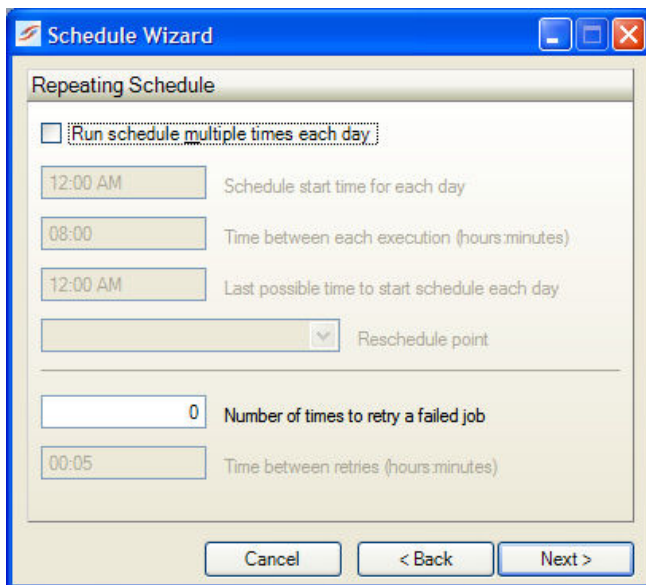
Schedule Wizard

Repeating Schedule

Run schedule multiple times each day

12:00 AM Schedule start time for each day

08:00 Time between each execution (hours:minutes)

12:00 AM Last possible time to start schedule each day

Reschedule point

0 Number of times to retry a failed job

00:05 Time between retries (hours:minutes)

Cancel
< Back
Next >